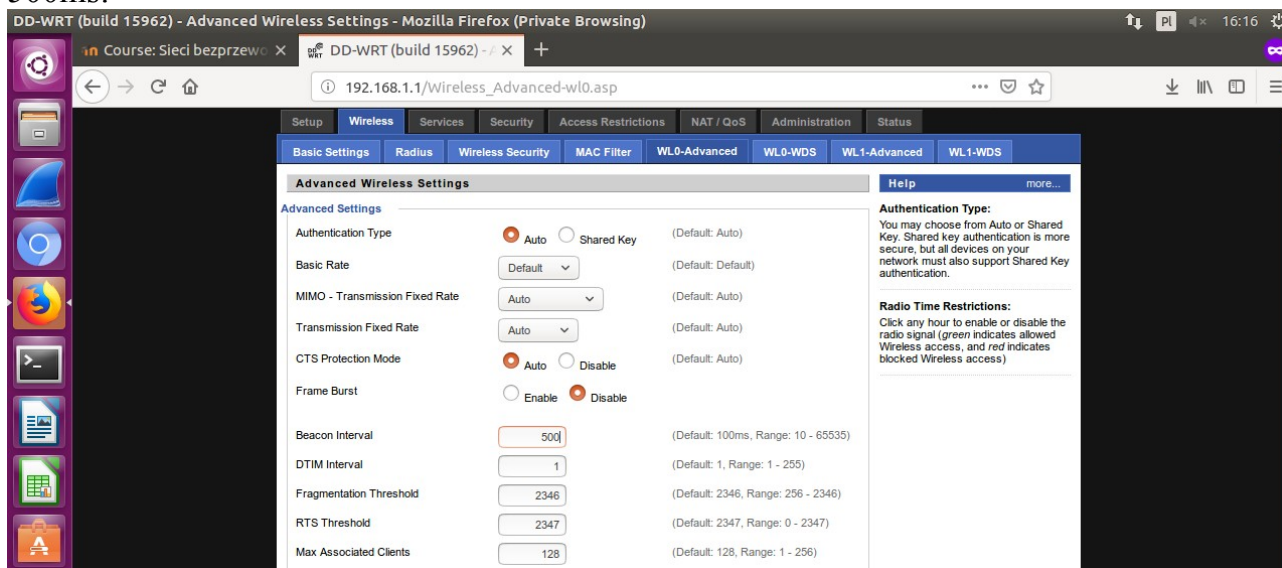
500ms.

DD-WRT (build 15962) - Advanced Wireless Settings - Mozilla Firefox (Private Browsing)

Pl 16:16

Course: Sieci bezprzewo ×
DD-WRT (build 15962) - ×
+

192.168.1.1/Wireless_Advanced-wl0.asp

Setup | Wireless | Services | Security | Access Restrictions | NAT / QoS | Administration | Status

Basic Settings | Radius | Wireless Security | MAC Filter | WL0-Advanced | WL0-WDS | WL1-Advanced | WL1-WDS

Advanced Wireless Settings

Advanced Settings

| | | |
|---|---|---|
| Authentication Type | Auto Shared Key | (Default: Auto) |
| Basic Rate | Default | (Default: Default) |
| MIMO - Transmission Fixed Rate | Auto | (Default: Auto) |
| Transmission Fixed Rate | Auto | (Default: Auto) |
| CTS Protection Mode | Auto Disable | (Default: Auto) |
| Frame Burst | Enable Disable | |
| Beacon Interval | 500 | (Default: 100ms, Range: 10 - 65535) |
| DTIM Interval | 1 | (Default: 1, Range: 1 - 255) |
| Fragmentation Threshold | 2346 | (Default: 2346, Range: 256 - 2346) |
| RTS Threshold | 2347 | (Default: 2347, Range: 0 - 2347) |
| Max Associated Clients | 128 | (Default: 128, Range: 1 - 256) |

Help more...

Authentication Type:
You may choose from Auto or Shared Key. Shared key authentication is more secure, but all devices on your network must also support Shared Key authentication.

Radio Time Restrictions:
Click any hour to enable or disable the radio signal (green indicates allowed Wireless access, and red indicates blocked Wireless access)